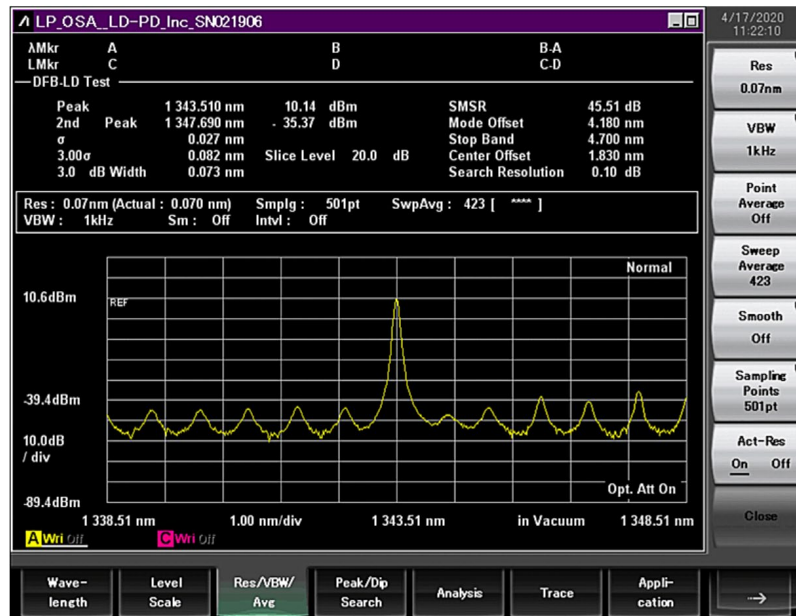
LP_OSA_LD-PD_Inc_SN021906

4/17/2020 11:22:10

λMkr A B B-A
LMkr C D C-D
DFB-LD Test

| | | | |
|---|---|---|---|
| Peak | 1 343.510 nm | 10.14 dBm | SMSR 45.51 dB |
| 2nd Peak | 1 347.690 nm | - 35.37 dBm | Mode Offset 4.180 nm |
| σ | 0.027 nm | | Stop Band 4.700 nm |
| 3.00σ | 0.082 nm | Slice Level 20.0 dB | Center Offset 1.830 nm |
| 3.0 dB Width | 0.073 nm | | Search Resolution 0.10 dB |

Res : 0.07nm (Actual : 0.070 nm) Smplg : 501pt SwpAvg : 423 [ **** ]
VBW : 1kHz Sm : Off Intvl : Off

Normal

10.6dBm
REF

-39.4dBm

10.0dB / div

Opt. Att On

-89.4dBm

1 338.51 nm 1.00 nm/div 1 343.51 nm in Vacuum 1 348.51 nm

A Wri Off C Wri Off

Res 0.07nm

VBW 1kHz

Point Average Off

Sweep Average 423

Smooth Off

Sampling Points 501pt

Act-Res On Off

Close

Wave-length

Level Scale

Res/VBW/ Avg

Peak/Dip Search

Analysis

Trace

Appli-cation

→